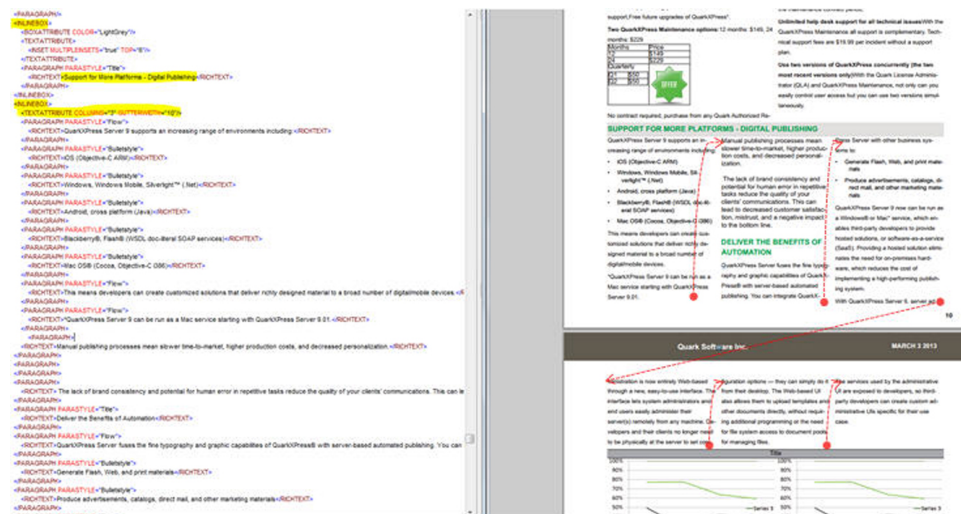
</PARAGRAPH>
<INLINEBOX>
<BOXATTRIBUTE COLOR="LightGrey"/>
<TEXTATTRIBUTE>
<INSET MULTIPLEINSETS="true" TOP="6"/>
</TEXTATTRIBUTE>
<PARAGRAPH PARASTYLE="Title">
<RICHTEXT>Support for More Platforms - Digital Publishing</RICHTEXT>
</PARAGRAPH>
</INLINEBOX>
<INLINEBOX>
<TEXTATTRIBUTE COLUMNS="2" GUTTERWIDTH="10">
<PARAGRAPH PARASTYLE="Flow">
<RICHTEXT>QuarkXPress Server 9 supports an increasing range of environments including:</RICHTEXT>
</PARAGRAPH>
<PARAGRAPH PARASTYLE="Bulletstyle">
<RICHTEXT>iOS (Objective-C ARM)</RICHTEXT>
</PARAGRAPH>
<PARAGRAPH PARASTYLE="Bulletstyle">
<RICHTEXT>Windows, Windows Mobile, Silverlight™ (.Net)</RICHTEXT>
</PARAGRAPH>
<PARAGRAPH PARASTYLE="Bulletstyle">
<RICHTEXT>Android, cross platform (Java)</RICHTEXT>
</PARAGRAPH>
<PARAGRAPH PARASTYLE="Bulletstyle">
<RICHTEXT>Blackberry®, Flash® (WSDL doc-literal SOAP services)</RICHTEXT>
</PARAGRAPH>
<PARAGRAPH PARASTYLE="Bulletstyle">
<RICHTEXT>Mac OS® (Cocoa, Objective-C i386)</RICHTEXT>
</PARAGRAPH>
<PARAGRAPH PARASTYLE="Flow">
<RICHTEXT>This means developers can create customized solutions that deliver richly designed material to a broad number of digital/mobile devices.</RI
</PARAGRAPH>
<PARAGRAPH PARASTYLE="Flow">
<RICHTEXT>"QuarkXPress Server 9 can be run as a Mac service starting with QuarkXPress Server 9.01.</RICHTEXT>
</PARAGRAPH>
<PARAGRAPH/>
</PARAGRAPH>
<RICHTEXT>Manual publishing processes mean slower time-to-market, higher production costs, and decreased personalization.</RICHTEXT>
</PARAGRAPH>
</PARAGRAPH>
</PARAGRAPH>
<PARAGRAPH>
<RICHTEXT>The lack of brand consistency and potential for human error in repetitive tasks reduce the quality of your clients' communications. This can le
</PARAGRAPH>
<PARAGRAPH PARASTYLE="Title">
<RICHTEXT>Deliver the Benefits of Automation</RICHTEXT>
</PARAGRAPH>
<PARAGRAPH PARASTYLE="Flow">
<RICHTEXT>QuarkXPress Server fuses the fine typography and graphic capabilities of QuarkXPress® with server-based automated publishing. You can
</PARAGRAPH>
<PARAGRAPH PARASTYLE="Bulletstyle">
<RICHTEXT>Generate Flash, Web, and print materials</RICHTEXT>
</PARAGRAPH>
<PARAGRAPH PARASTYLE="Bulletstyle">
<RICHTEXT>Produce advertisements, catalogs, direct mail, and other marketing materials</RICHTEXT>
</PARAGRAPH>
<PARAGRAPH PARASTYLE="Bulletstyle">

support.Free future upgrades of QuarkXPress".

Two QuarkXPress Maintenance options: 12 months: $149, 24 months: $229

| Months | Price |
|---|---|
| 12 | $149 |
| 24 | $229 |
| Quarterly | |
| Q1 | $50 |
| Q2 | $50 |

SAVE

No contract required, purchase from any Quark Authorized Re-

Unlimited help desk support for all technical issues With the QuarkXPress Maintenance all support is complementary. Technical support fees are $19.99 per incident without a support plan.

Use two versions of QuarkXPress concurrently (the two most recent versions only) With the Quark License Administrator (QLA) and QuarkXPress Maintenance, not only can you easily control user access but you can use two versions simultaneously.

SUPPORT FOR MORE PLATFORMS - DIGITAL PUBLISHING

QuarkXPress Server 9 supports an increasing range of environments including:
• iOS (Objective-C ARM)
• Windows, Windows Mobile, Silverlight™ (.Net)
• Android, cross platform (Java)
• Blackberry®, Flash® (WSDL doc-literal SOAP services)
• Mac OS® (Cocoa, Objective-C i386)

This means developers can create customized solutions that deliver richly designed material to a broad number of digital/mobile devices.

"QuarkXPress Server 9 can be run as a Mac service starting with QuarkXPress Server 9.01.

Manual publishing processes mean slower time-to-market, higher production costs, and decreased personalization.

The lack of brand consistency and potential for human error in repetitive tasks reduce the quality of your clients' communications. This can lead to decreased customer satisfaction, mistrust, and a negative impact to the bottom line.

DELIVER THE BENEFITS OF AUTOMATION

QuarkXPress Server fuses the fine typography and graphic capabilities of QuarkXPress® with server-based automated publishing. You can integrate QuarkX-

Press Server with other business systems to:
• Generate Flash, Web, and print materials
• Produce advertisements, catalogs, direct mail, and other marketing materials

QuarkXPress Server 9 now can be run as a Windows® or Mac® service, which enables third-party developers to provide hosted solutions, or software-as-a-service (SaaS). Providing a hosted solution eliminates the need for on-premises hardware, which reduces the cost of implementing a high-performing publishing system.

With QuarkXPress Server 9, server ad-

10

Quark Software Inc. MARCH 3 2013

ministration is now entirely Web-based through a new, easy-to-use interface. The interface lets system administrators and end users easily administer their server(s) remotely from any machine. Developers and their clients no longer need to be physically at the server to set con-

figuration options — they can simply do it from their desktop. The Web-based UI also allows them to upload templates and other documents directly, without requiring additional programming or the need for file system access to document pools for managing files.

These services used by the administrative UI are exposed to developers, so third-party developers can create custom administrative UIs specific for their use case.

Title

100%
90%
80%
70%
60%
50%
40%
30%
Series 3
Series 3